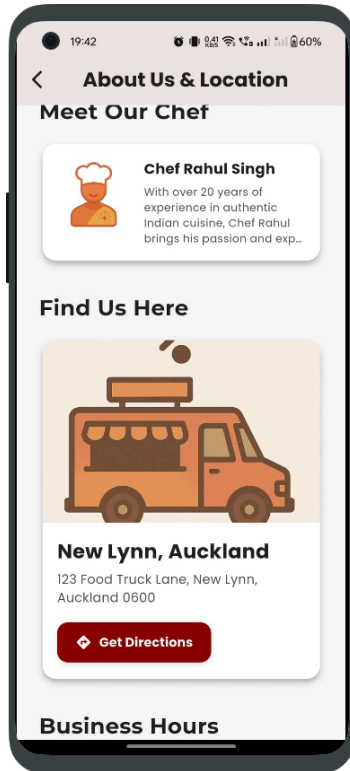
19:42
0.41 KB/S 60%

About Us & Location

Meet Our Chef

Chef Rahul Singh
With over 20 years of experience in authentic Indian cuisine, Chef Rahul brings his passion and exp...

Find Us Here

New Lynn, Auckland
123 Food Truck Lane, New Lynn, Auckland 0600

Get Directions

Business Hours